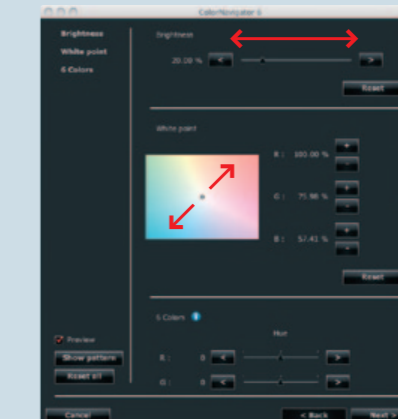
ColorNavigator 6

Brightness
White point
6 Colors

Brightness
20.00 % < >
Reset

White point
R : 100.00 % + -
G : 75.98 % + -
B : 57.41 % + -
Reset

6 Colors
Hue
R : 0 < >
G : 0 < >

Preview
Show pattern
Reset all

Cancel
< Back
Next >